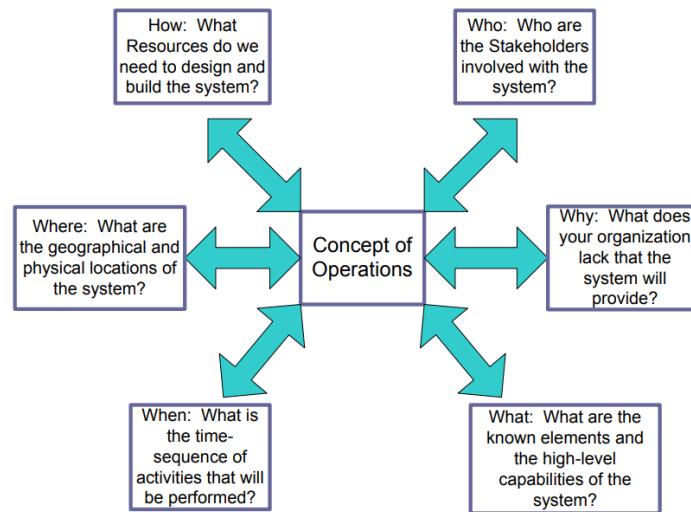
How: What Resources do we need to design and build the system?

Who: Who are the Stakeholders involved with the system?

Where: What are the geographical and physical locations of the system?

Concept of Operations

Why: What does your organization lack that the system will provide?

When: What is the time-sequence of activities that will be performed?

What: What are the known elements and the high-level capabilities of the system?